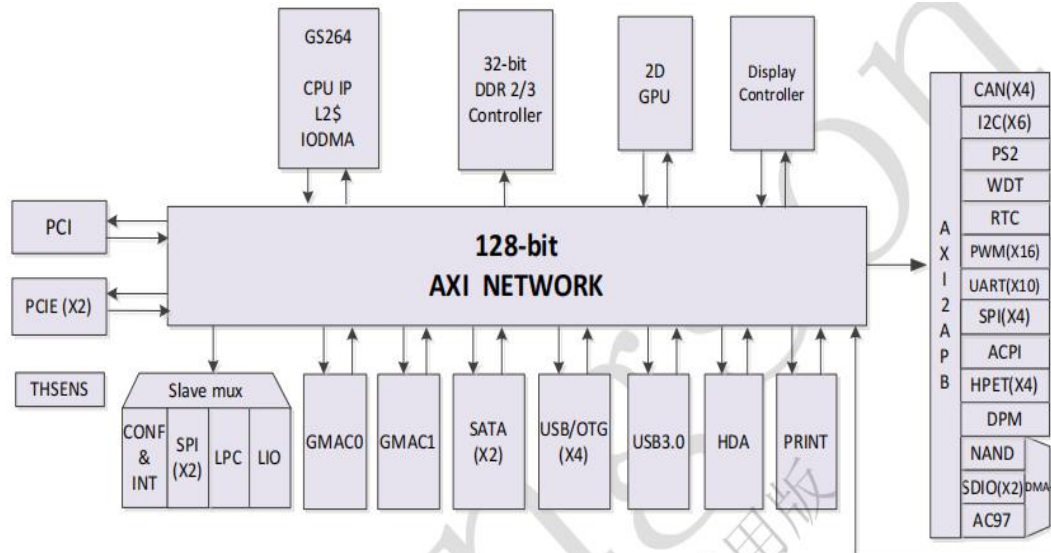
GS264
CPU IP
L2$
IODMA

32-bit
DDR 2/3
Controller

2D
GPU

Display
Controller

PCI

PCIE (X2)

128-bit
AXI NETWORK

THSENS

Slave mux

CONF
&
INT

SPI
(X2)

LPC

LIO

GMAC0

GMAC1

SATA
(X2)

USB/OTG
(X4)

USB3.0

HDA

PRINT

A
X
I
2
A
P
B

CAN(X4)
I2C(X6)
PS2
WDT
RTC
PWM(X16)
UART(X10)
SPI(X4)
ACPI
HPET(X4)
DPM
NAND
SDIO(X2)
DMA
AC97

用版